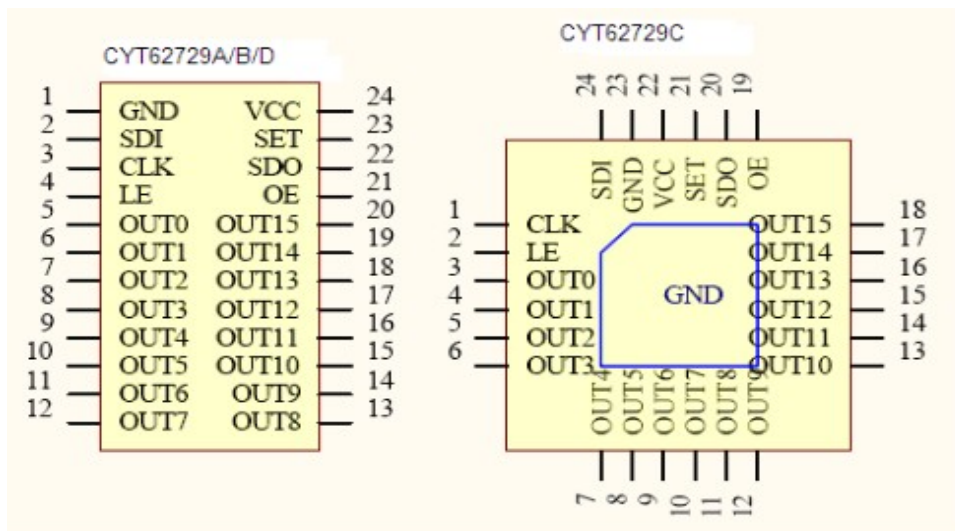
CYT62729A/B/D

| | | | |
|---|---|---|---|
| 1 | GND | VCC | 24 |
| 2 | SDI | SET | 23 |
| 3 | CLK | SDO | 22 |
| 4 | LE | OE | 21 |
| 5 | OUT0 | OUT15 | 20 |
| 6 | OUT1 | OUT14 | 19 |
| 7 | OUT2 | OUT13 | 18 |
| 8 | OUT3 | OUT12 | 17 |
| 9 | OUT4 | OUT11 | 16 |
| 10 | OUT5 | OUT10 | 15 |
| 11 | OUT6 | OUT9 | 14 |
| 12 | OUT7 | OUT8 | 13 |

CYT62729C

24 23 22 21 20 19
SDI GND VCC SET SDO OE

| | | | |
|---|---|---|---|
| 1 | CLK | OUT15 | 18 |
| 2 | LE | OUT14 | 17 |
| 3 | OUT0 | OUT13 | 16 |
| 4 | OUT1 | OUT12 | 15 |
| 5 | OUT2 | OUT11 | 14 |
| 6 | OUT3 | OUT10 | 13 |

GND

OUT4 OUT5 OUT6 OUT7 OUT8 OUT9
7 8 9 10 11 12